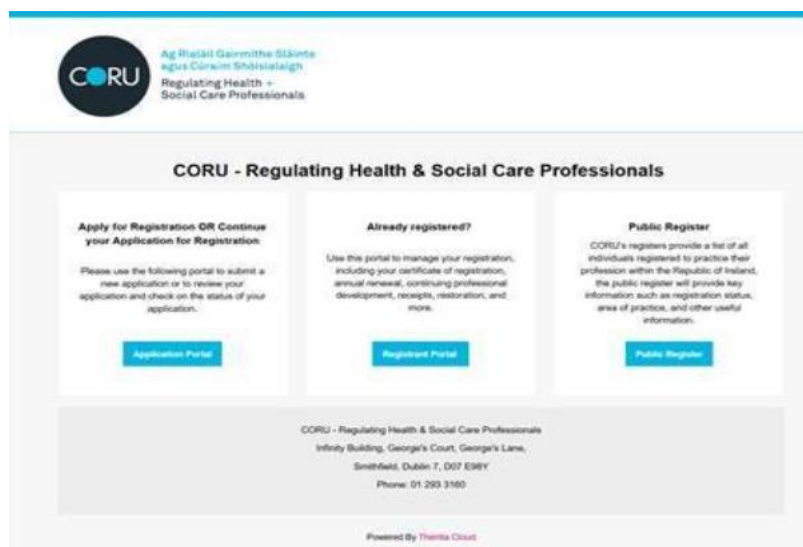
CORU

Ag Rialáil Gairmithe Sláinte agus Cúraim Shóisialaigh

Regulating Health + Social Care Professionals

CORU - Regulating Health & Social Care Professionals

Apply for Registration OR Continue your Application for Registration

Please use the following portal to submit a new application or to review your application and check on the status of your application.

Application Portal

Already registered?

Use this portal to manage your registration, including your certificate of registration, annual renewal, continuing professional development, receipts, restoration, and more.

Registrant Portal

Public Register

CORU's registers provide a list of all individuals registered to practice their profession within the Republic of Ireland, the public register will provide key information such as registration status, area of practice, and other useful information.

Public Register

CORU - Regulating Health & Social Care Professionals

Infinity Building, George's Court, George's Lane,

Smithfield, Dublin 7, D07 E98Y

Phone: 01 293 3160

Powered By Therita Cloud